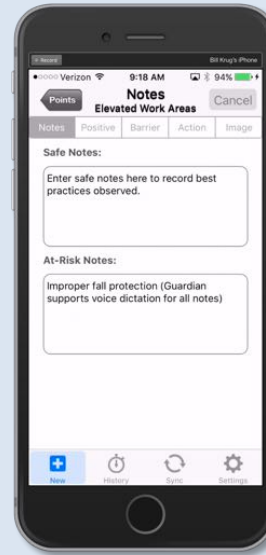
< Record

Bill Krug's iPhone

●○○○○ Verizon

9:18 AM

94%

Points

Notes
Elevated Work Areas

Cancel

Notes | Positive | Barrier | Action | Image

Safe Notes:

Enter safe notes here to record best practices observed.

At-Risk Notes:

Improper fall protection (Guardian supports voice dictation for all notes)

New

History

Sync

Settings